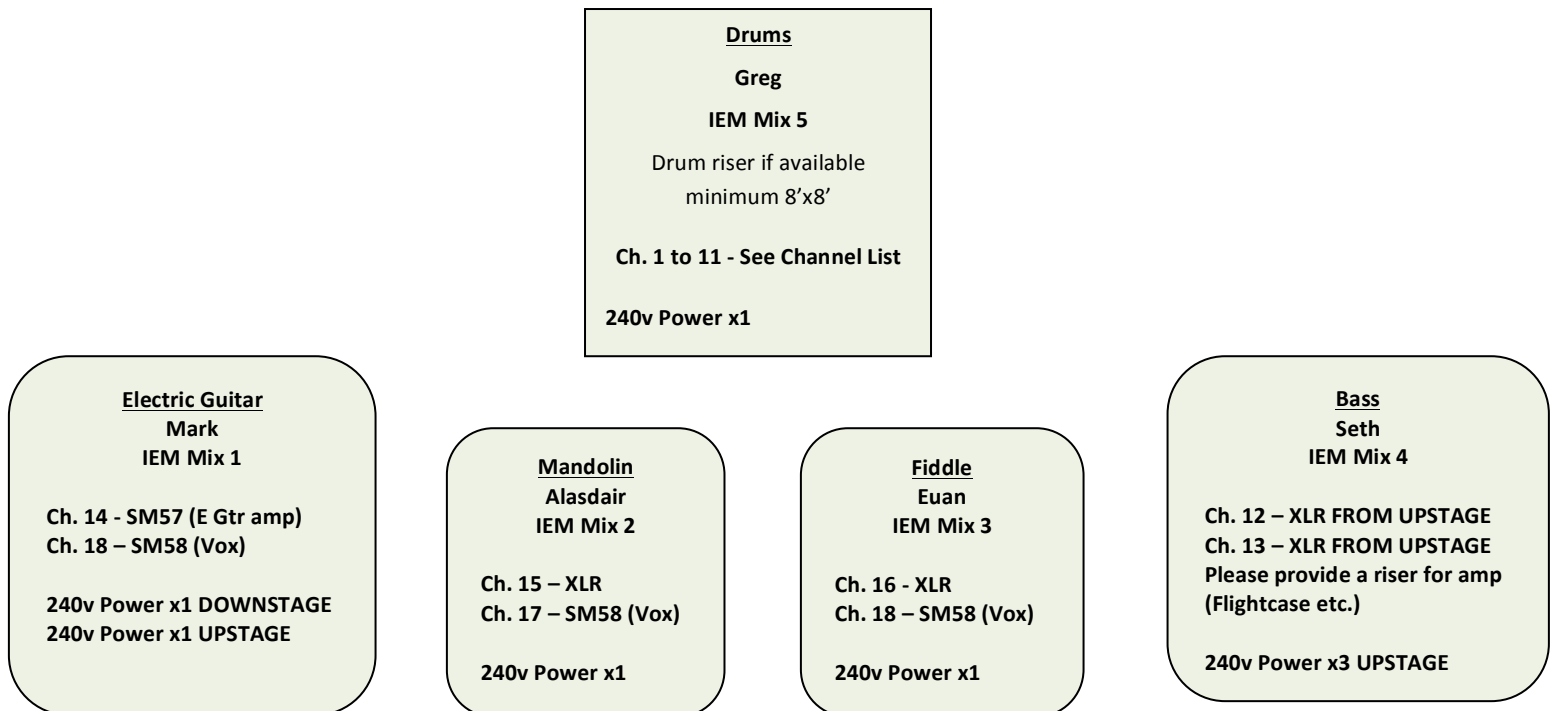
Drums
Greg
IEM Mix 5
Drum riser if available minimum 8’x8’

Ch. 1 to 11 - See Channel List

240v Power x1

Electric Guitar
Mark
IEM Mix 1

Ch. 14 - SM57 (E Gtr amp)
Ch. 18 – SM58 (Vox)

240v Power x1 DOWNSTAGE
240v Power x1 UPSTAGE

Mandolin
Alasdair
IEM Mix 2

Ch. 15 – XLR
Ch. 17 – SM58 (Vox)

240v Power x1

Fiddle
Euan
IEM Mix 3

Ch. 16 - XLR
Ch. 18 – SM58 (Vox)

240v Power x1

Bass
Seth
IEM Mix 4

Ch. 12 – XLR FROM UPSTAGE
Ch. 13 – XLR FROM UPSTAGE
Please provide a riser for amp (Flightcase etc.)

240v Power x3 UPSTAGE